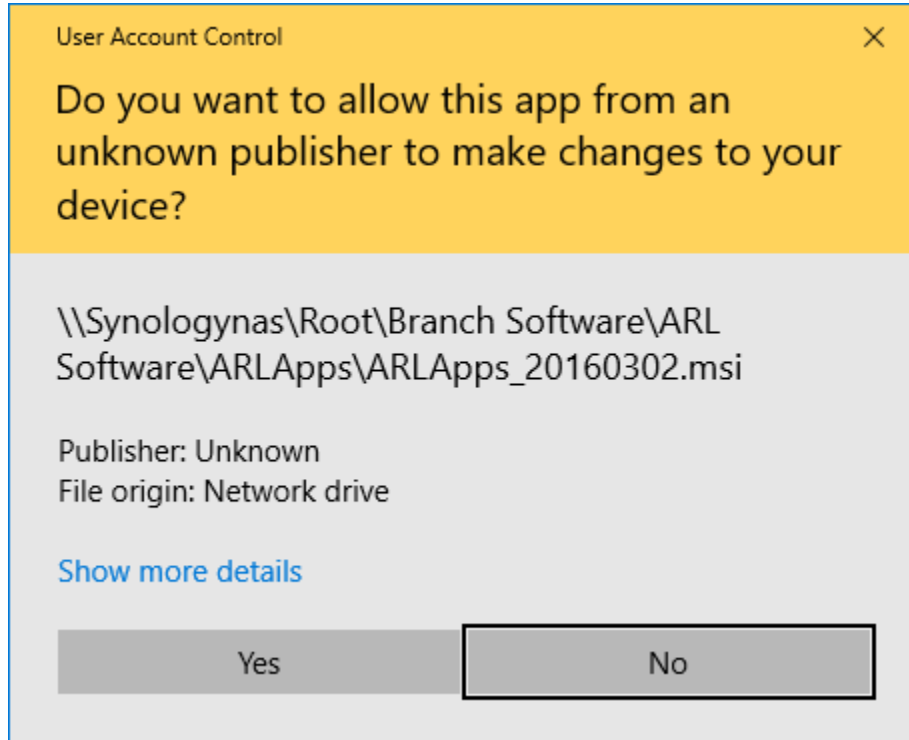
User Account Control

×

Do you want to allow this app from an unknown publisher to make changes to your device?

\\Synologynas\Root\Branch Software\ARL Software\ARLApps\ARLApps_20160302.msi

Publisher: Unknown
File origin: Network drive

Show more details

Yes

No